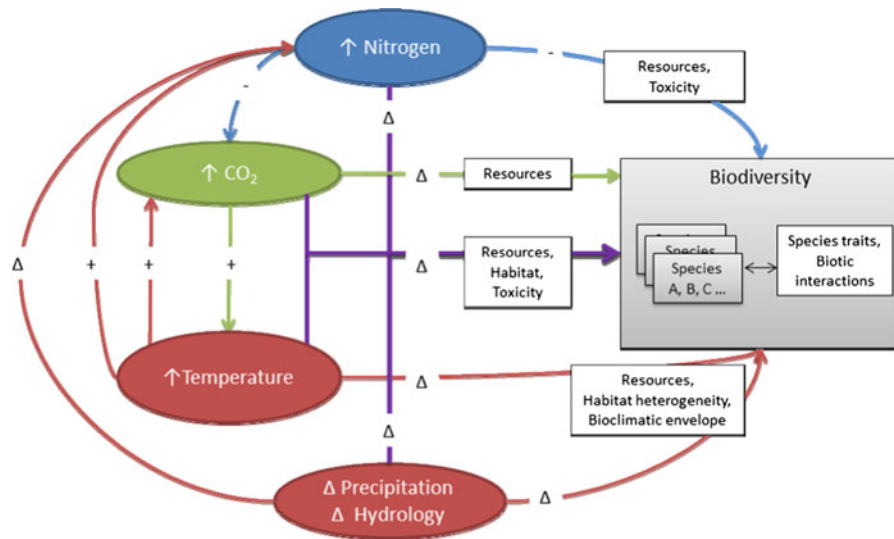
↑ Nitrogen

-

Resources, Toxicity

-

Δ

↑ $CO_2$

Δ

Resources

Biodiversity

Δ

+

+

+

Δ

Resources, Habitat, Toxicity

Species

Species

Species A, B, C ...

Species traits, Biotic interactions

↑Temperature

Δ

Resources, Habitat heterogeneity, Bioclimatic envelope

Δ

Δ Precipitation Δ Hydrology

Δ